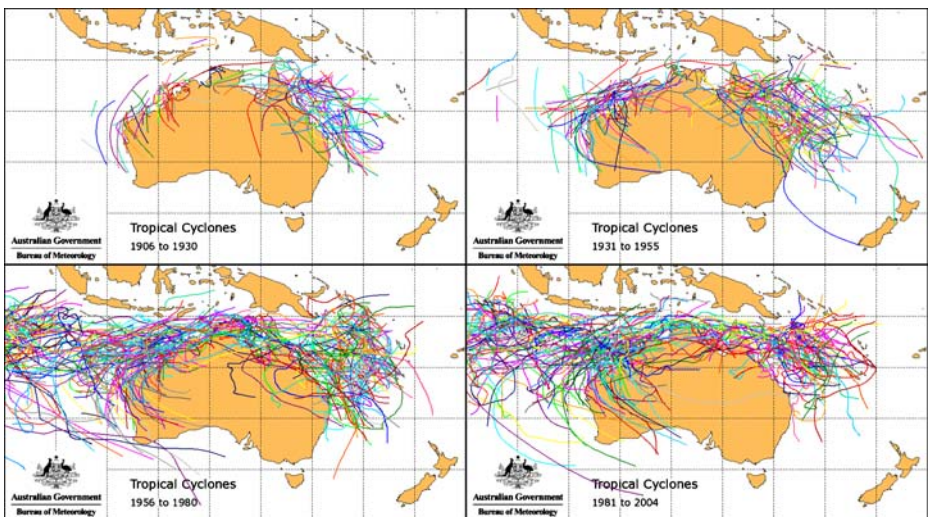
Australian Government
Bureau of Meteorology
Tropical Cyclones
1906 to 1930

Australian Government
Bureau of Meteorology
Tropical Cyclones
1931 to 1955

Australian Government
Bureau of Meteorology
Tropical Cyclones
1956 to 1980

Australian Government
Bureau of Meteorology
Tropical Cyclones
1981 to 2004